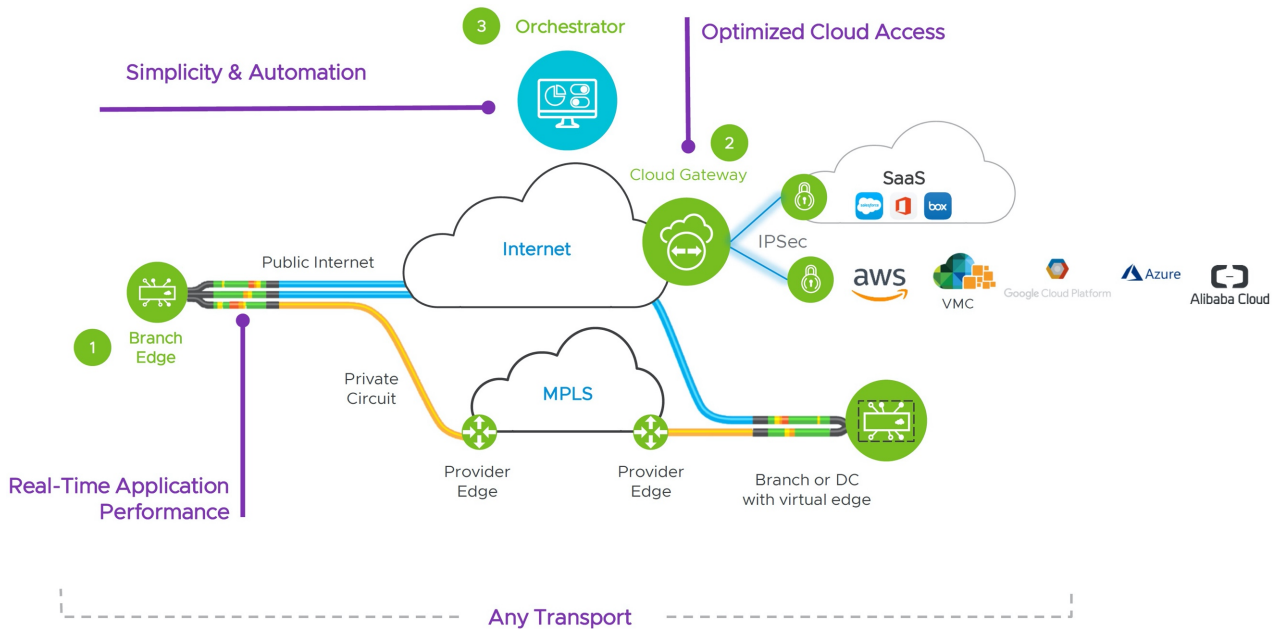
3 Orchestrator

Optimized Cloud Access

Simplicity & Automation

2 Cloud Gateway

SaaS

salesforce

box

Internet

IPSec

Public Internet

aws

VMC

Google Cloud Platform

Azure

Alibaba Cloud

Branch Edge

1

Private Circuit

MPLS

Real-Time Application Performance

Provider Edge

Provider Edge

Branch or DC with virtual edge

Any Transport